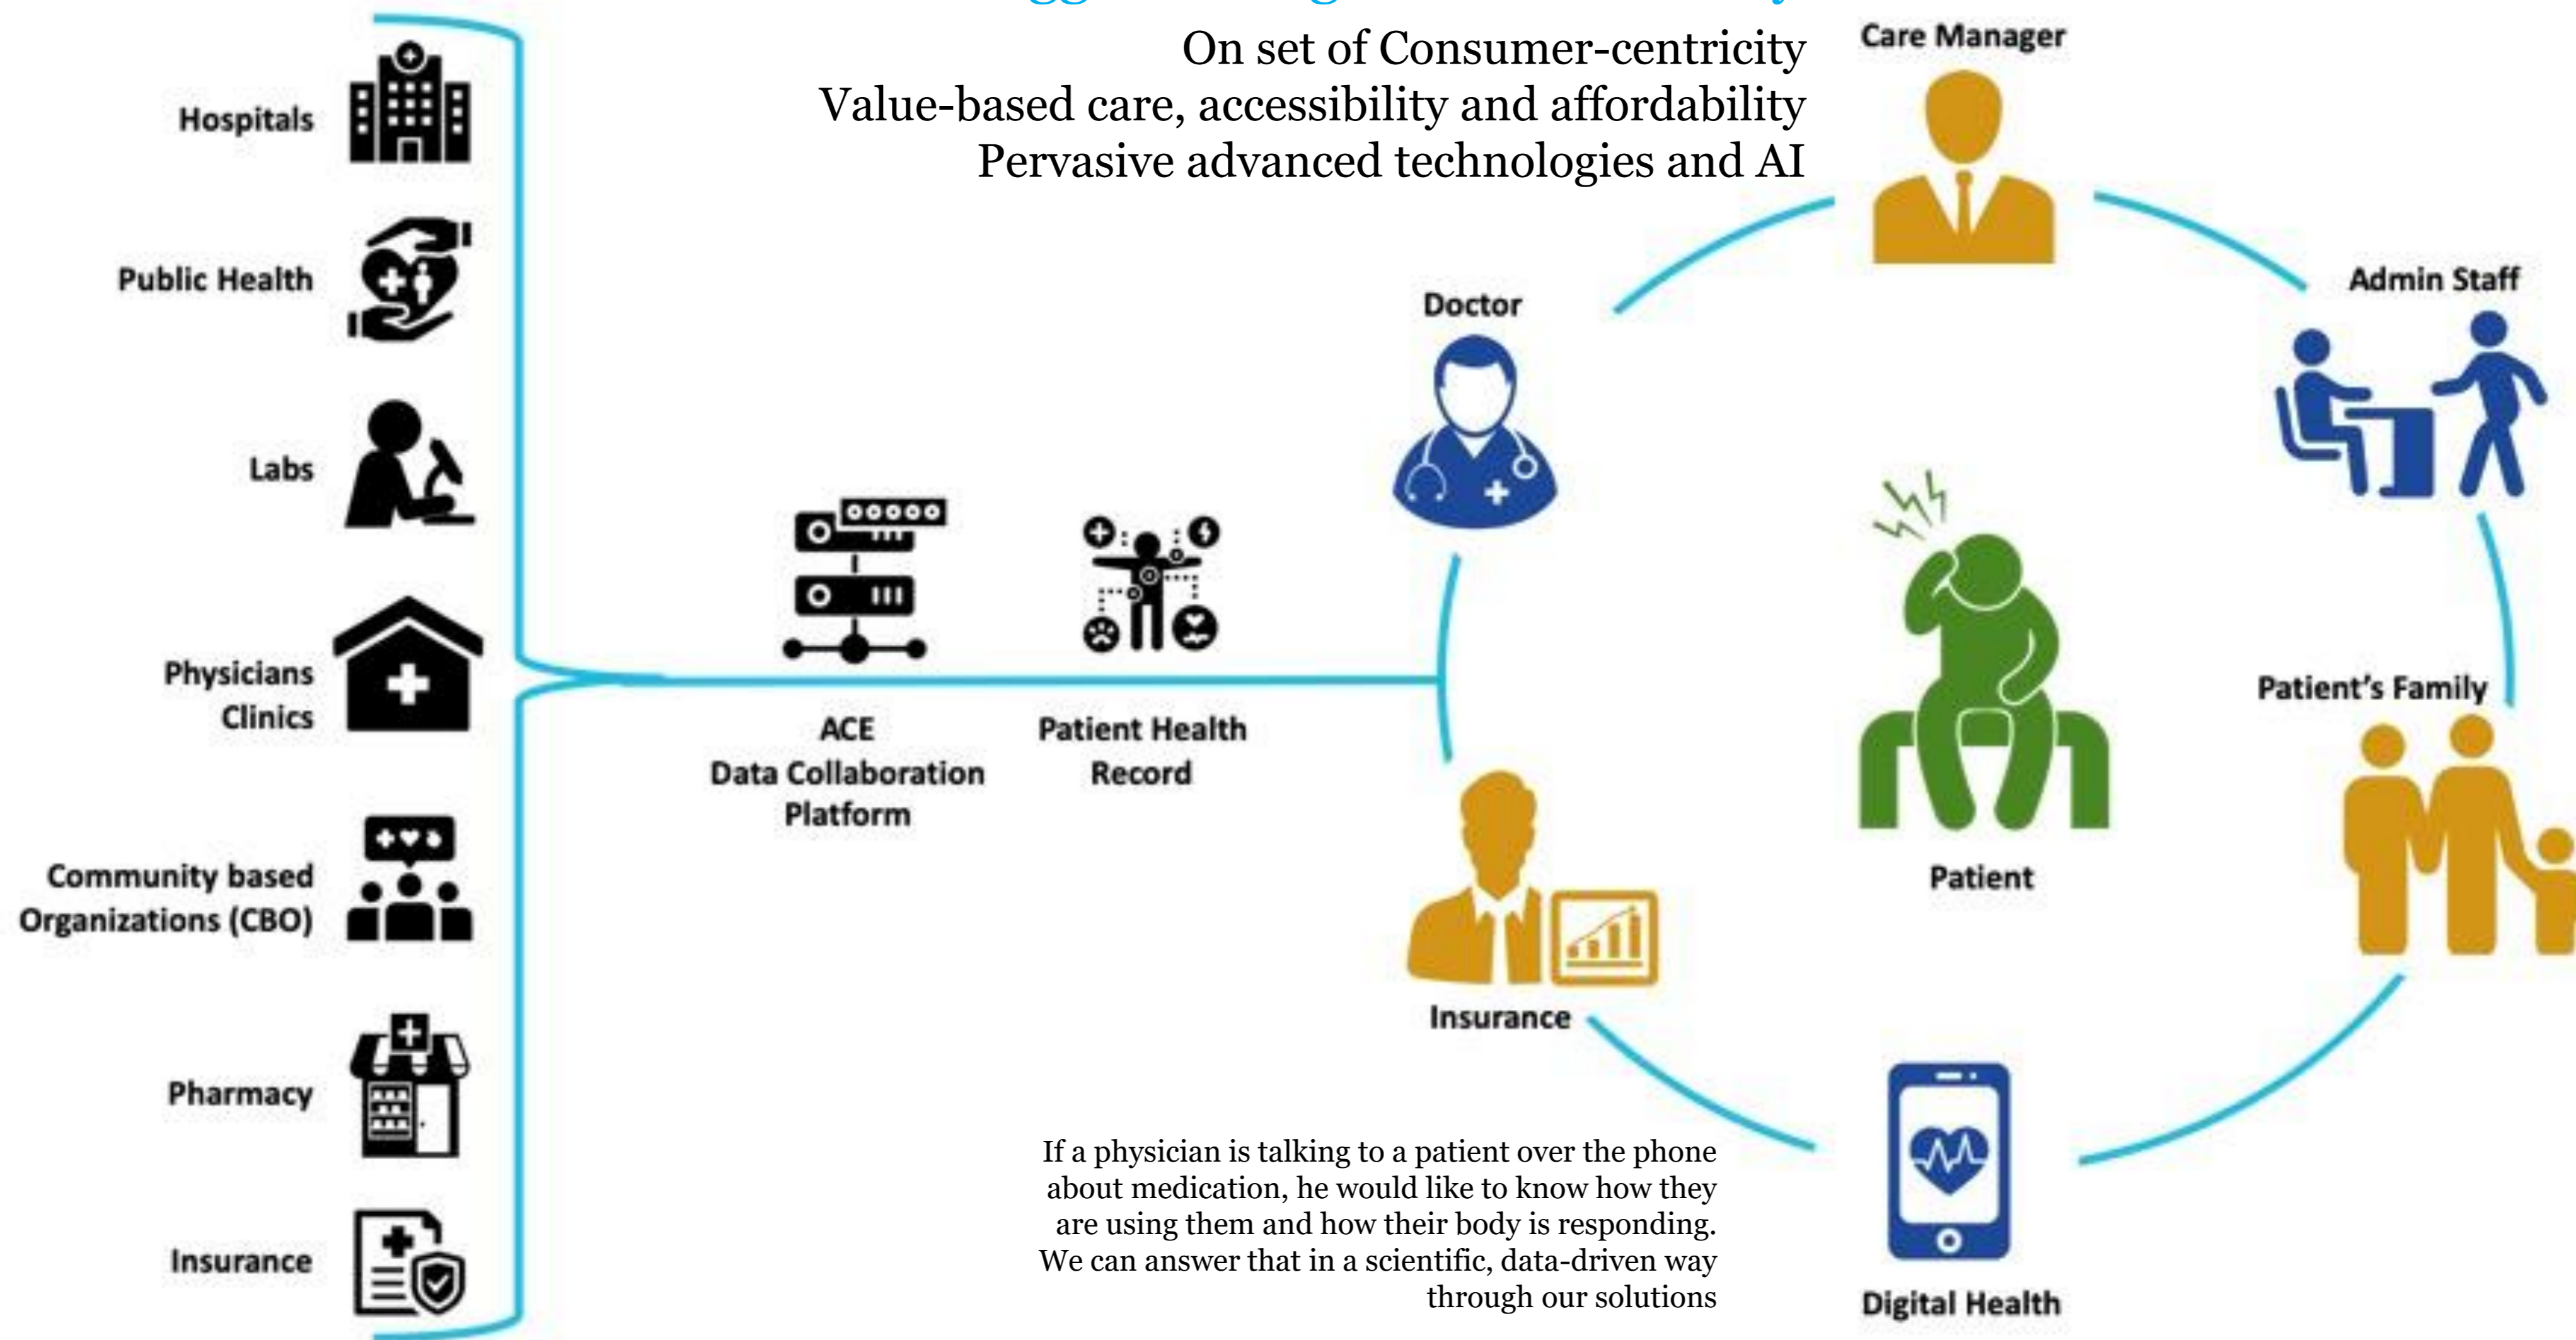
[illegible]

On set of Consumer-centricity
Value-based care, accessibility and affordability
Pervasive advanced technologies and AI

Hospitals

Public Health

Labs

Physicians Clinics

Community based Organizations (CBO)

Pharmacy

Insurance

ACE
Data Collaboration Platform

Patient Health Record

Doctor

Care Manager

Admin Staff

Patient

Patient's Family

Insurance

Digital Health

If a physician is talking to a patient over the phone about medication, he would like to know how they are using them and how their body is responding. We can answer that in a scientific, data-driven way through our solutions